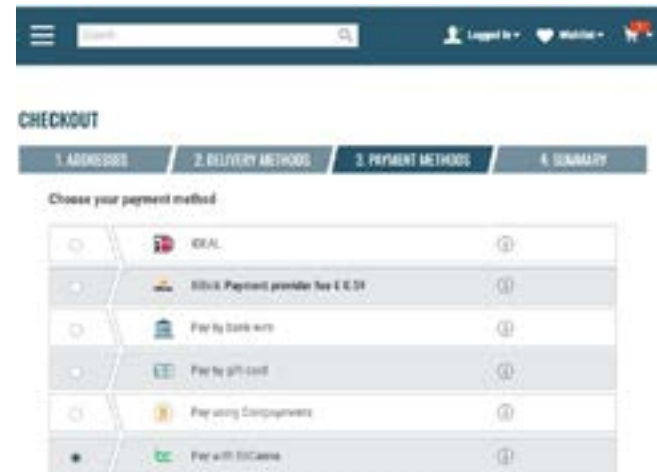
Search

Logged in ▾ Wishlist ▾

CHECKOUT

1. ADDRESSES

2. DELIVERY METHODS

3. PAYMENT METHODS

4. SUMMARY

Choose your payment method

iDEAL

Billink Payment provider fee € 0.59

Pay by bank wire

Pay by gift card

Pay using Coinpayments

Pay with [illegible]